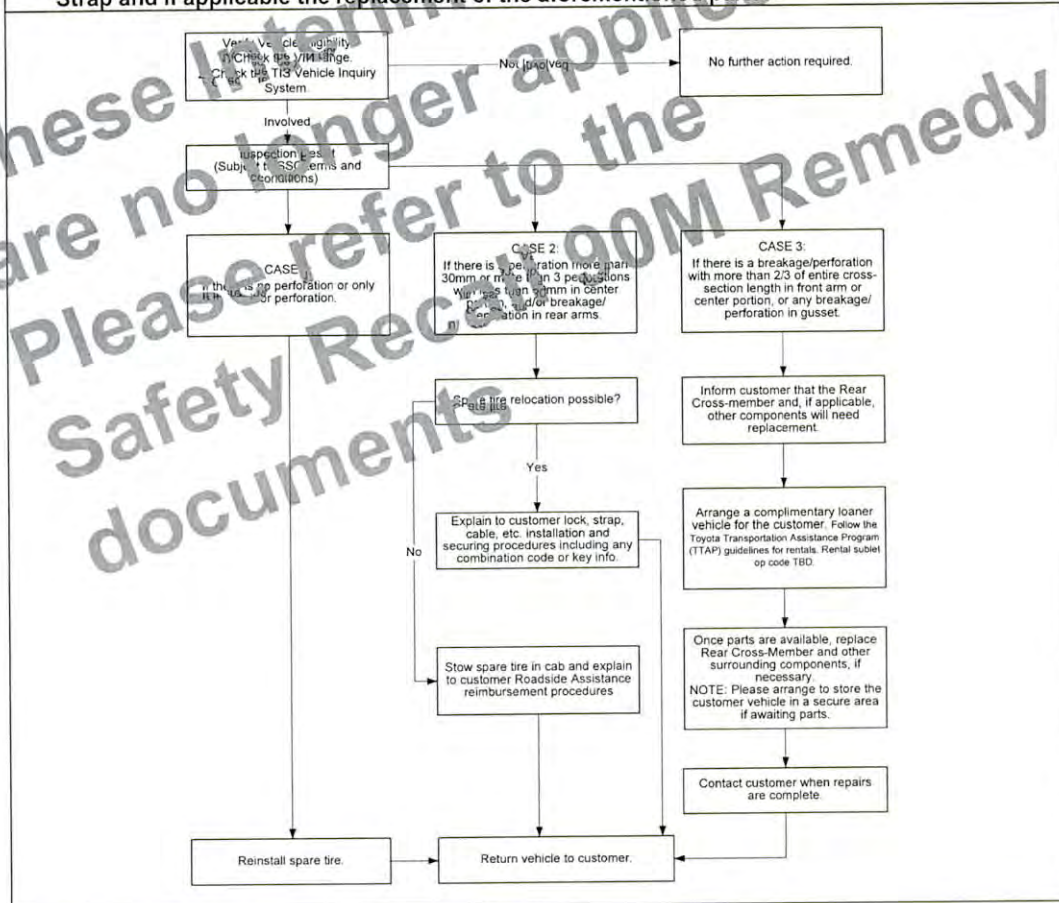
Strap and if applicable the replacement of the aforementioned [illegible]

These Interim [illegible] are no longer applicable. Please refer to the Safety Recall 90M Remedy documents

Verify Vehicle eligibility
1) Check the VIN range.
2) Check the TIS Vehicle Inquiry System.

Not Involved

No further action required.

Involved

Inspection result
(Subject to SSC terms and conditions)

CASE 1:
If there is no perforation or only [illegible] or perforation.

CASE 2:
If there is a perforation more than 30mm or more than 3 perforations with less than 30mm in center portion, and/or breakage/perforation in rear arms.

CASE 3:
If there is a breakage/perforation with more than 2/3 of entire cross-section length in front arm or center portion, or any breakage/perforation in gusset.

Spare tire relocation possible?

Yes

No

Explain to customer lock, strap, cable, etc. installation and securing procedures including any combination code or key info.

Stow spare tire in cab and explain to customer Roadside Assistance reimbursement procedures

Inform customer that the Rear Cross-member and, if applicable, other components will need replacement.

Arrange a complimentary loaner vehicle for the customer. Follow the Toyota Transportation Assistance Program (TTAP) guidelines for rentals. Rental sublet op code TBD.

Once parts are available, replace Rear Cross-Member and other surrounding components, if necessary.
NOTE: Please arrange to store the customer vehicle in a secure area if awaiting parts.

Contact customer when repairs are complete.

Reinstall spare tire.

Return vehicle to customer.